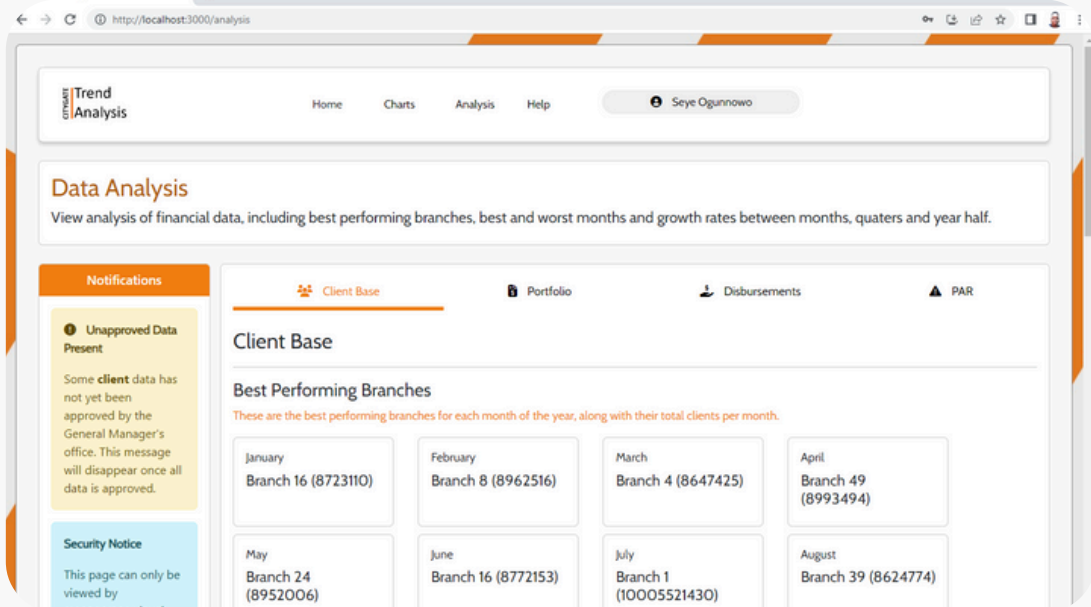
http://localhost:3000/analysis

CITYGATE Trend Analysis

Home Charts Analysis Help

Seye Ogunnowo

Data Analysis

View analysis of financial data, including best performing branches, best and worst months and growth rates between months, quaters and year half.

Notifications

Unapproved Data Present

Some **client** data has not yet been approved by the General Manager's office. This message will disappear once all data is approved.

Security Notice

This page can only be viewed by

Client Base Portfolio Disbursements PAR

Client Base

Best Performing Branches

These are the best performing branches for each month of the year, along with their total clients per month.

January
Branch 16 (8723110)

February
Branch 8 (8962516)

March
Branch 4 (8647425)

April
Branch 49 (8993494)

May
Branch 24 (8952006)

June
Branch 16 (8772153)

July
Branch 1 (10005521430)

August
Branch 39 (8624774)